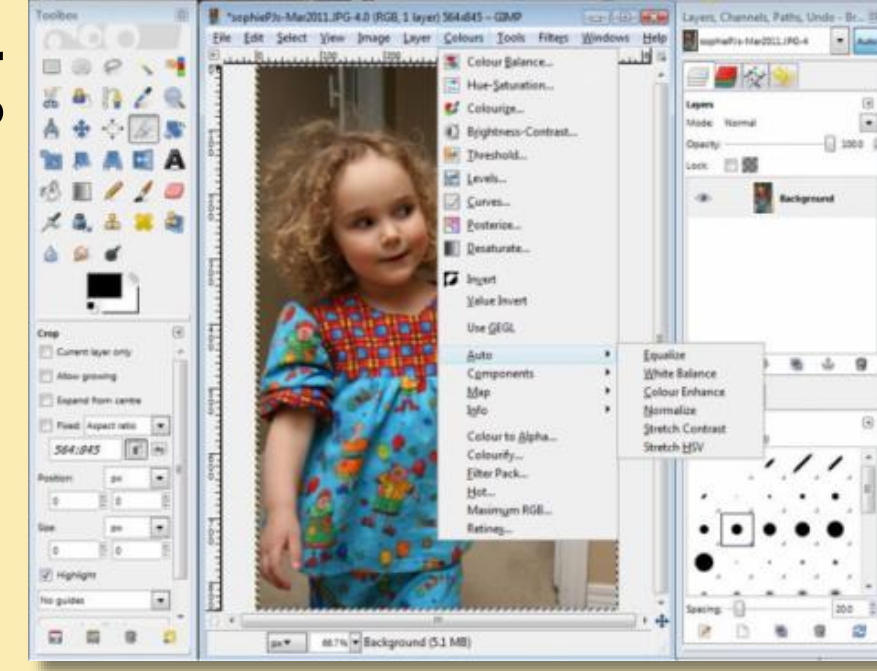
Toolbox

Crop

Current layer only

Allow growing

Expand from centre

Fixed Aspect ratio

564:845

Position: px

0 0

Size: px

0 0

Highlight

No guides

*sophiePJs-Mar2011.JPG-4.0 (RGB, 1 layer) 564x845 – GIMP

File Edit Select View Image Layer Colours Tools Filters Windows Help

Colour Balance...
Hue-Saturation...
Colourize...
Brightness-Contrast...
Threshold...
Levels...
Curves...
Posterize...
Desaturate...
Invert
Value Invert
Use GEGL
Auto
Components
Map
Info
Colour to Alpha...
Colourify...
Filter Pack...
Hot...
Maximum RGB...
Retinex...

Equalize
White Balance
Colour Enhance
Normalize
Stretch Contrast
Stretch HSV

px 66.7% Background (5.1 MB)

Layers, Channels, Paths, Undo - Br...

sophiePJs-Mar2011.JPG-4 Auto

Layers

Mode: Normal

Opacity: 100.0

Lock:

Background

Spacing: 20.0